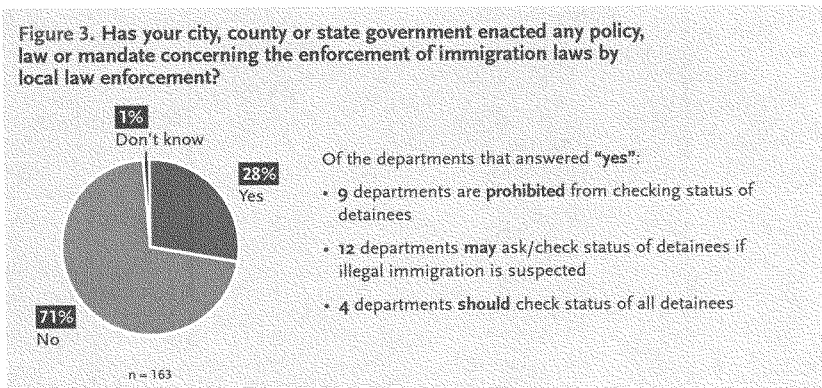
Figure 3. Has your city, county or state government enacted any policy, law or mandate concerning the enforcement of immigration laws by local law enforcement?

1%
Don't know

28%
Yes

71%
No

n = 163

Of the departments that answered "yes":

• 9 departments are prohibited from checking status of detainees

• 12 departments may ask/check status of detainees if illegal immigration is suspected

• 4 departments should check status of all detainees